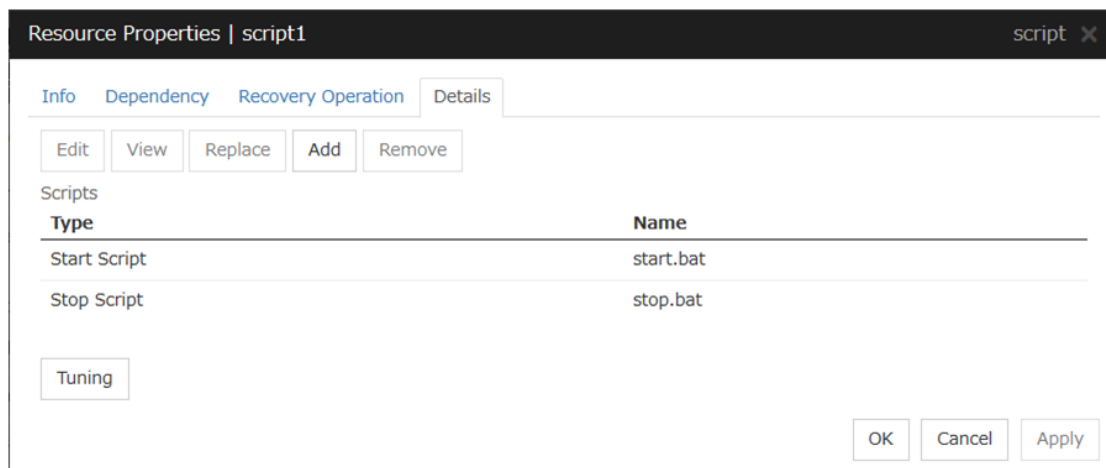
Resource Properties | script1

script

Info Dependency Recovery Operation Details

Edit View Replace Add Remove

Scripts

| Type | Name |
|---|---|
| Start Script | start.bat |
| Stop Script | stop.bat |

Tuning

OK Cancel Apply